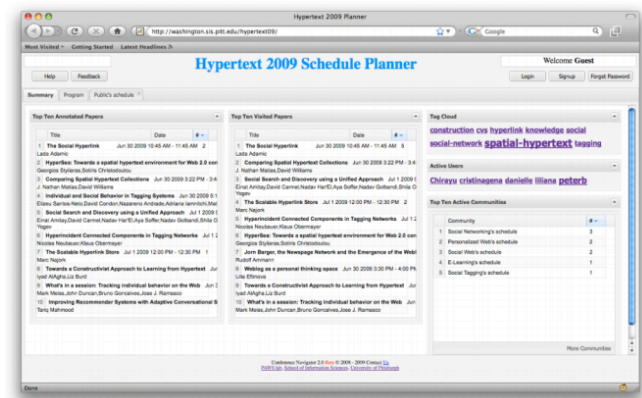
Hypertext 2009 Planner

http://washington.sis.pitt.edu/hypertext09/

Google

Most Visited Getting Started Latest Headlines

Hypertext 2009 Schedule Planner

Welcome Guest

Help Feedback

Login Signup Forgot Password

Summary Program Public's schedule

Top Ten Annotated Papers

| | Title | Date | # |
|---|---|---|---|
| 1 | The Social Hyperlink Lada Adamic | Jun 30 2009 10:45 AM - 11:45 AM | 2 |
| 2 | HyperSeo: Towards a spatial hypertext environment for Web 2.0 con Georgios Styliaras,Sotiris Christodoulou | | |
| 3 | Comparing Spatial Hypertext Collections J. Nathan Matias,David Williams | Jun 30 2009 3:22 PM - 3:4 | |
| 4 | Individual and Social Behavior in Tagging Systems Elizeu Santos-Neto,David Condon,Nazareno Andrade,Adriana Iamnitchi,Mat | Jul 1 2009 1 | |
| 5 | Social Search and Discovery using a Unified Approach Einat Amitay,David Carmel,Nadav Har'El,Aya Soffer,Nadav Golbandi,Shila Of Yogev | Jul 1 2009 1 | |
| 6 | Hyperincident Connected Components in Tagging Networks Nicolas Neubauer,Klaus Obermayer | Jul 1 2 | |
| 7 | The Scalable Hyperlink Store Marc Najork | Jul 1 2009 12:00 PM - 12:30 PM | 1 |
| 8 | Towards a Constructivist Approach to Learning from Hypertext Iyad AlAgha,Liz Burd | Jun | |
| 9 | What's in a session: Tracking individual behavior on the Web Mark Meiss,John Duncan,Bruno Goncalves,Jose J. Ramasco | Jun 30 | |
| 10 | Improving Recommender Systems with Adaptive Conversational S Tariq Mahmood | | |

Top Ten Visited Papers

| | Title | Date | # |
|---|---|---|---|
| 1 | The Social Hyperlink Lada Adamic | Jun 30 2009 10:45 AM - 11:45 AM | 5 |
| 2 | Comparing Spatial Hypertext Collections J. Nathan Matias,David Williams | Jun 30 2009 3:22 PM - 3:4 | |
| 3 | Social Search and Discovery using a Unified Approach Einat Amitay,David Carmel,Nadav Har'El,Aya Soffer,Nadav Golbandi,Shila Of Yogev | Jul 1 2009 1 | |
| 4 | The Scalable Hyperlink Store Marc Najork | Jul 1 2009 12:00 PM - 12:30 PM | 3 |
| 5 | Hyperincident Connected Components in Tagging Networks Nicolas Neubauer,Klaus Obermayer | Jul 1 2 | |
| 6 | HyperSeo: Towards a spatial hypertext environment for Web 2.0 con Georgios Styliaras,Sotiris Christodoulou | | |
| 7 | Jorn Barger, the Newspage Network and the Emergence of the Web Rudolf Ammann | | |
| 8 | Weblog as a personal thinking space Lilia Efimova | Jun 30 2009 3:30 PM - 4:00 PM | |
| 9 | Towards a Constructivist Approach to Learning from Hypertext Iyad AlAgha,Liz Burd | Jun | |
| 10 | What's in a session: Tracking individual behavior on the Web Mark Meiss,John Duncan,Bruno Goncalves,Jose J. Ramasco | Jun 30 | |

Tag Cloud

construction cvs hyperlink knowledge social social-network spatial-hypertext tagging

Active Users

Chirayu cristinagena danielle liliana peterb

Top Ten Active Communities

| | Community | # |
|---|---|---|
| 1 | Social Networking's schedule | 3 |
| 2 | Personalized Web's schedule | 2 |
| 3 | Social Web's schedule | 2 |
| 4 | E-Learning's schedule | 1 |
| 5 | Social Tagging's schedule | 1 |

More Communities

Conference Navigator 2.0 Beta © 2008 - 2009 Contact Us
PAWS Lab, School of Information Sciences, University of Pittsburgh

Done